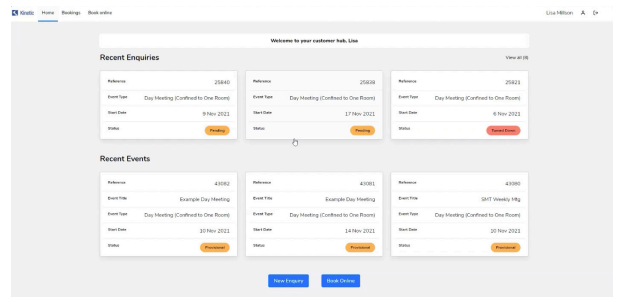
Kinetic Home Bookings Book online

Lisa Millison

Welcome to your customer hub, Lisa

Recent Enquiries

View all (8)

Reference 25840
Event Type Day Meeting (Confined to One Room)
Start Date 8 Nov 2021
Status Pending

Reference 25838
Event Type Day Meeting (Confined to One Room)
Start Date 17 Nov 2021
Status Pending

Reference 25821
Event Type Day Meeting (Confined to One Room)
Start Date 6 Nov 2021
Status Turned Down

Recent Events

Reference 43082
Event Title Example Day Meeting
Event Type Day Meeting (Confined to One Room)
Start Date 10 Nov 2021
Status Provisional

Reference 43081
Event Title Example Day Meeting
Event Type Day Meeting (Confined to One Room)
Start Date 14 Nov 2021
Status Provisional

Reference 43080
Event Title SMT Weekly Mtg
Event Type Day Meeting (Confined to One Room)
Start Date 10 Nov 2021
Status Provisional

New Enquiry Book Online